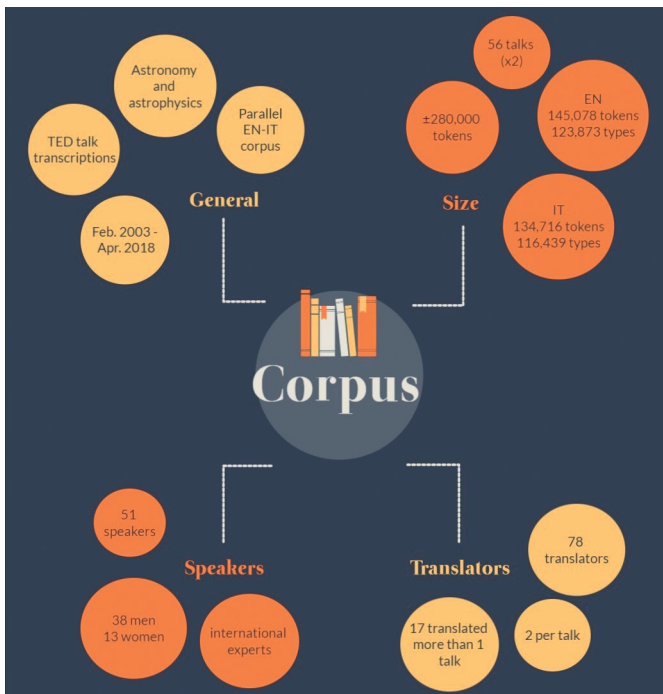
Astronomy and astrophysics

TED talk transcriptions

Parallel EN-IT corpus

General

Feb. 2003 - Apr. 2018

56 talks (x2)

±280,000 tokens

EN 145,078 tokens 123,873 types

Size

IT 134,716 tokens 116,439 types

Corpus

51 speakers

Speakers

38 men 13 women

international experts

Translators

78 translators

17 translated more than 1 talk

2 per talk